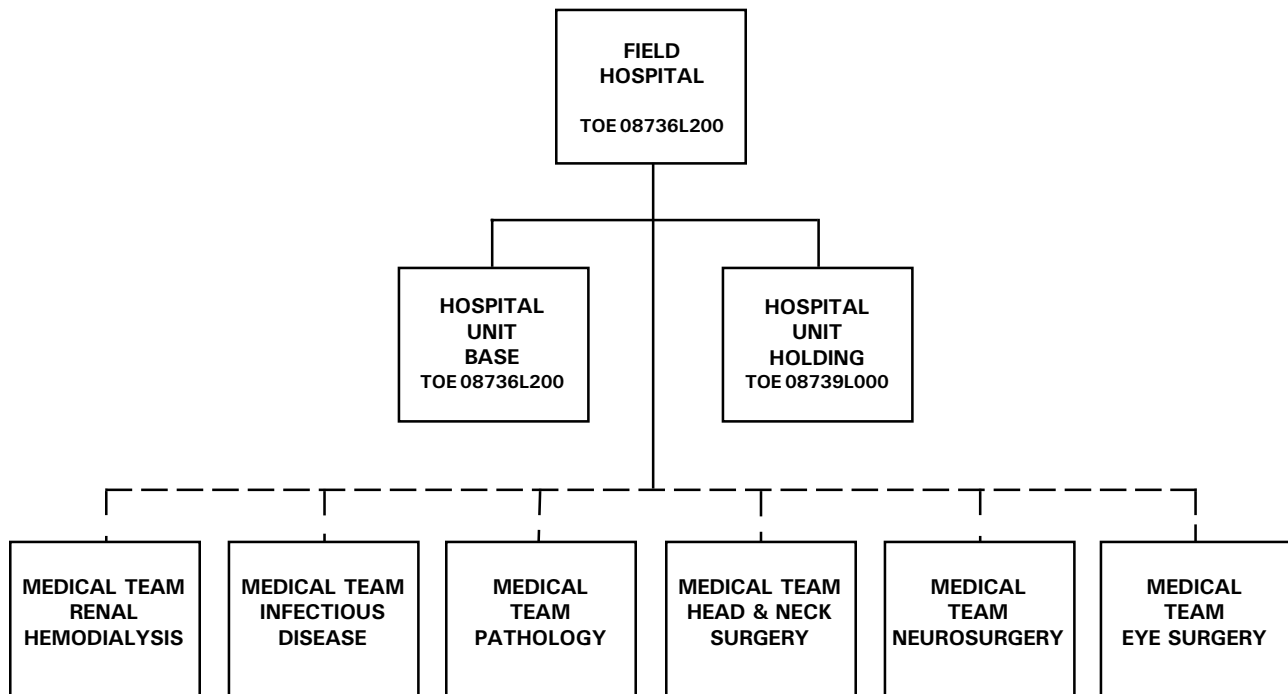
FIELD HOSPITAL
TOE 08736L200

HOSPITAL UNIT BASE
TOE 08736L200

HOSPITAL UNIT HOLDING
TOE 08739L000

MEDICAL TEAM RENAL HEMODIALYSIS

MEDICAL TEAM INFECTIOUS DISEASE

MEDICAL TEAM PATHOLOGY

MEDICAL TEAM HEAD & NECK SURGERY

MEDICAL TEAM NEUROSURGERY

MEDICAL TEAM EYE SURGERY